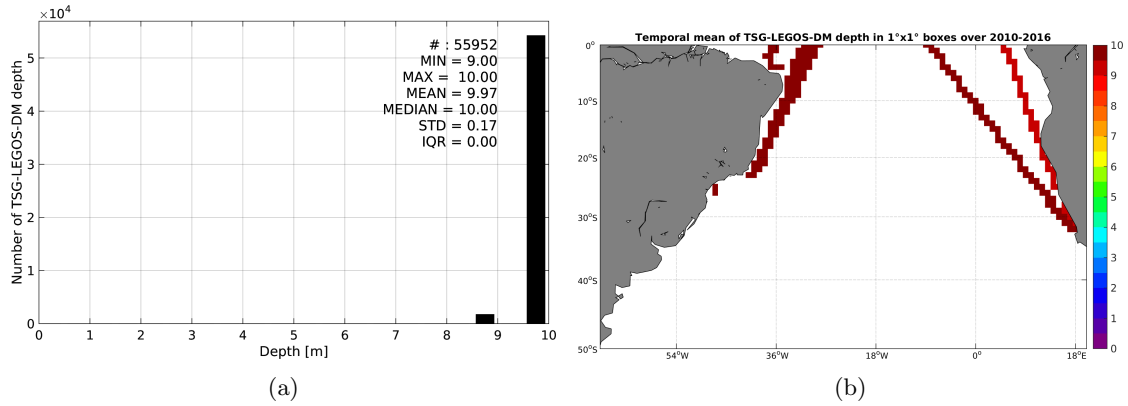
$\times10^4$

# : 55952
MIN = 9.00
MAX = 10.00
MEAN = 9.97
MEDIAN = 10.00
STD = 0.17
IQR = 0.00

Number of TSG-LEGOS-DM depth

5
4
3
2
1
0

0 1 2 3 4 5 6 7 8 9 10

Depth [m]

(a)

Temporal mean of TSG-LEGOS-DM depth in 1°x1° boxes over 2010-2016

0°
10°S
20°S
30°S
40°S
50°S

54°W 36°W 18°W 0° 18°E

10
9
8
7
6
5
4
3
2
1
0

(b)